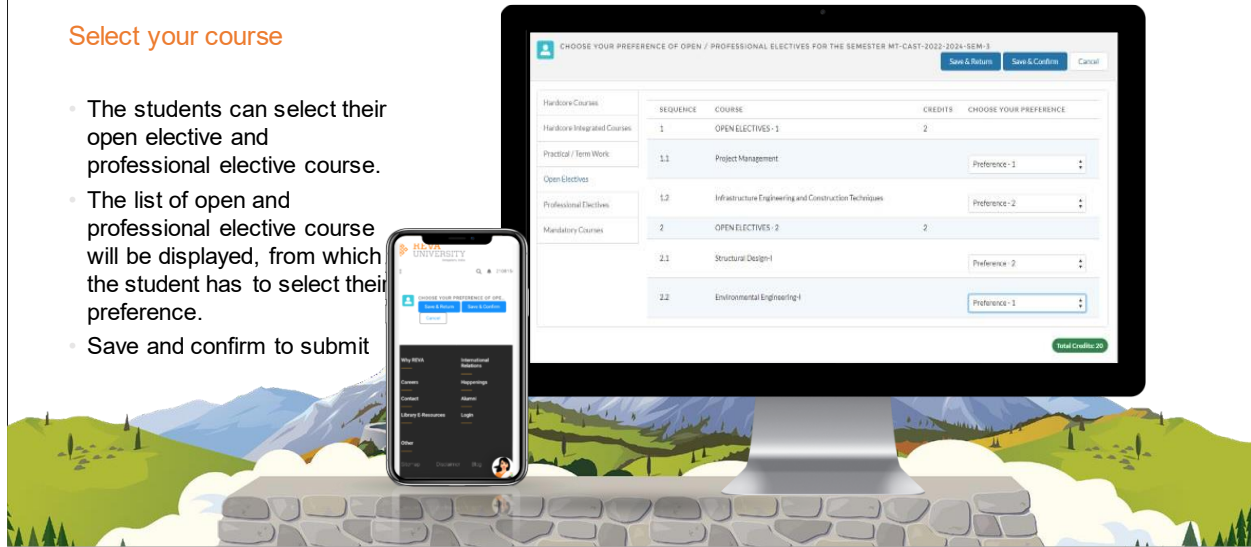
Select your course

- The students can select their open elective and professional elective course.
- The list of open and professional elective course will be displayed, from which the student has to select their preference.
- Save and confirm to submit

CHOOSE YOUR PREFERENCE OF OPEN / PROFESSIONAL ELECTIVES FOR THE SEMESTER MT-CAST-2022-2024-SEM-3

Save & Return Save & Confirm Cancel

Hardcore Courses
Hardcore Integrated Courses
Practical / Term Work
Open Electives
Professional Electives
Mandatory Courses

| SEQUENCE | COURSE | CREDITS | CHOOSE YOUR PREFERENCE |
|---|---|---|---|
| 1 | OPEN ELECTIVES - 1 | 2 | |
| 1.1 | Project Management | | Preference - 1 |
| 1.2 | Infrastructure Engineering and Construction Techniques | | Preference - 2 |
| 2 | OPEN ELECTIVES - 2 | 2 | |
| 2.1 | Structural Design-I | | Preference - 2 |
| 2.2 | Environmental Engineering-I | | Preference - 1 |

Total Credits: 20

REVA UNIVERSITY
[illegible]
CHOOSE YOUR PREFERENCE OF OPE...
Save & Return Save & Confirm
Cancel

Why REVA
International Relations
Careers
Happenings
Contact
Alumni
Library E-Resources
Login
Other
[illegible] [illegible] Blog